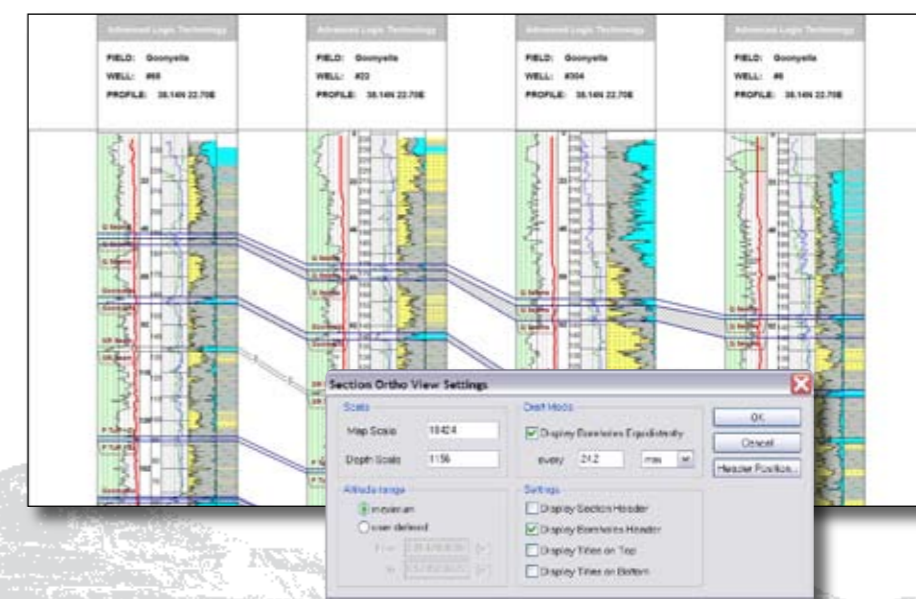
Advanced Logic Technology

FIELD: Goonyella
WELL: #66
PROFILE: 38.14N 22.70E

Advanced Logic Technology

FIELD: Goonyella
WELL: #23
PROFILE: 38.14N 22.70E

Advanced Logic Technology

FIELD: Goonyella
WELL: #304
PROFILE: 38.14N 22.70E

Advanced Logic Technology

FIELD: Goonyella
WELL: #6
PROFILE: 38.14N 22.70E

Section Ortho View Settings

Scale
Map Scale 18424
Depth Scale 1156

Draft Mode
Display Boreholes Equidistantly
every 24.2 mm

OK
Cancel
Header Position...

Altitude range
in extension
user defined
From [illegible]
to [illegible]

Settings
Display Section Header
Display Borehole Header
Display Titles on Top
Display Titles on Bottom